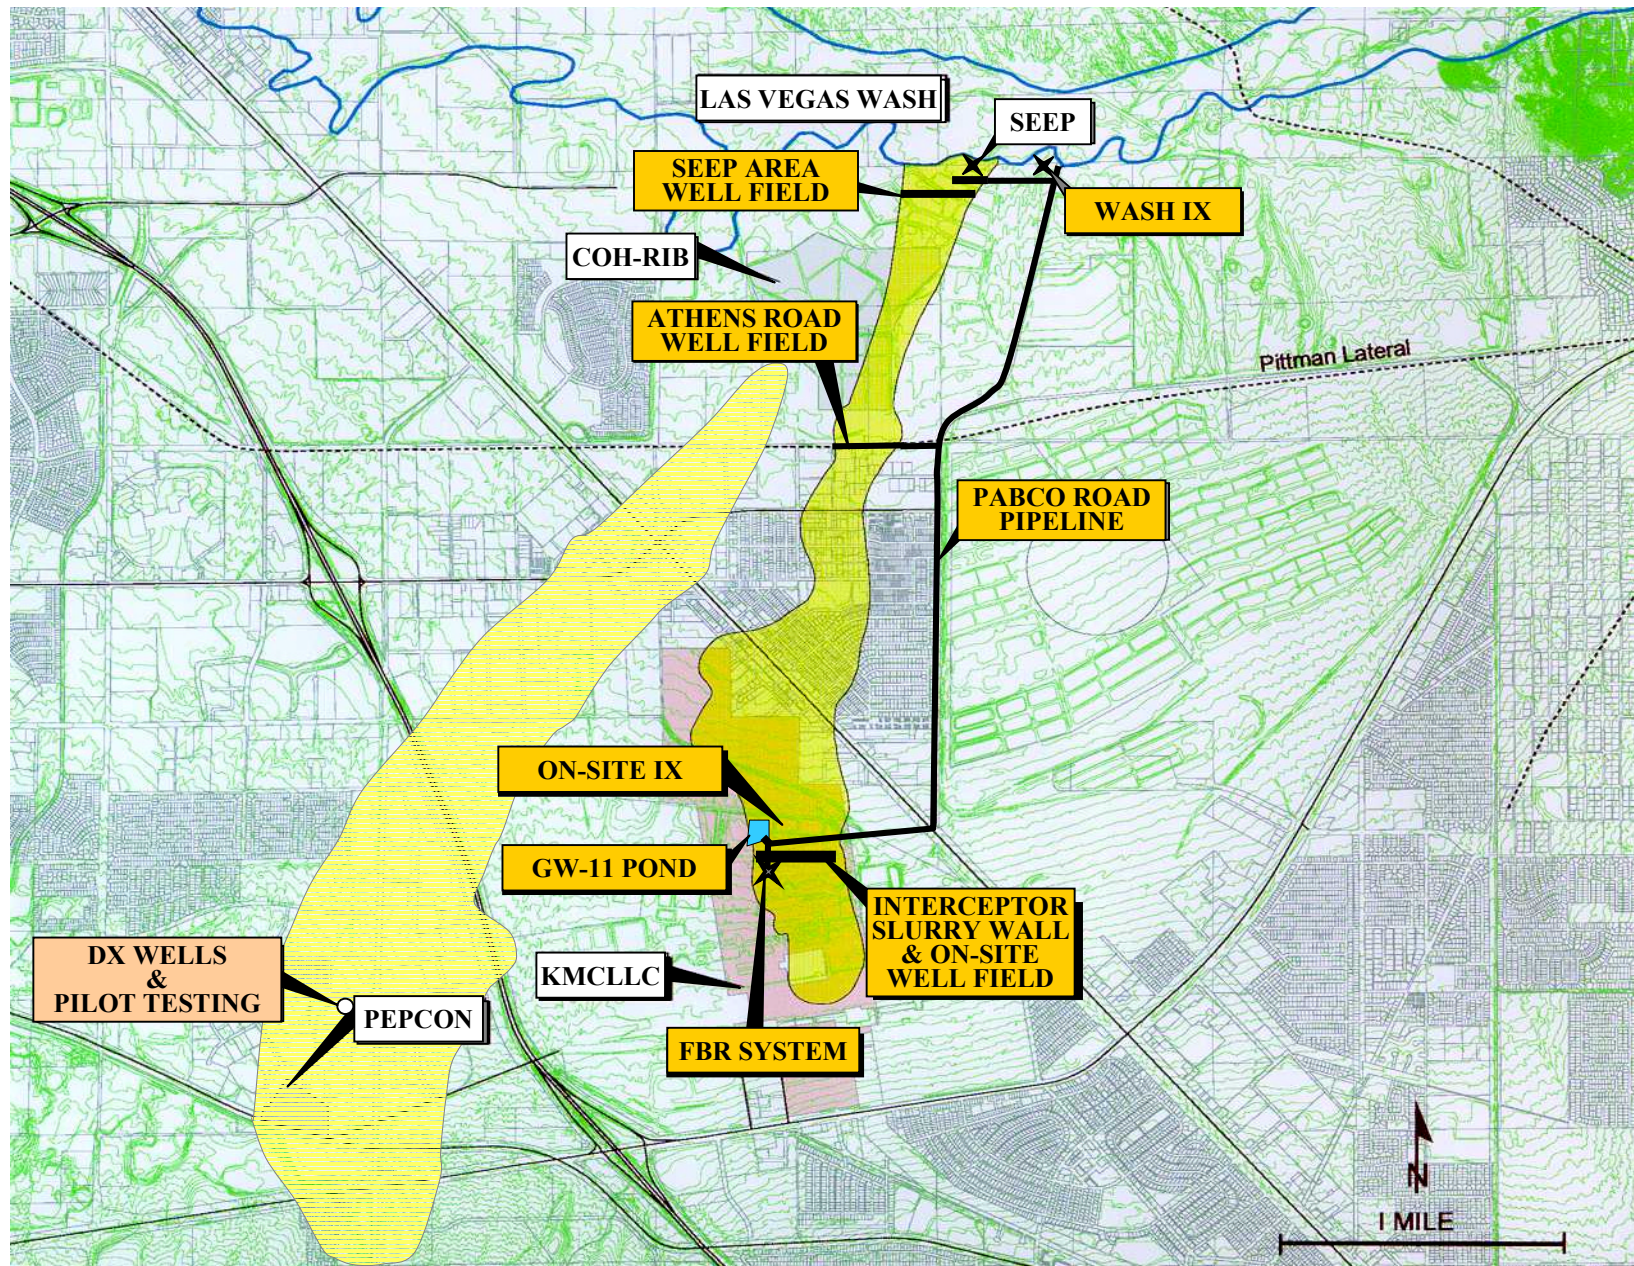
LAS VEGAS WASH

SEEP

SEEP AREA WELL FIELD

WASH IX

COH-RIB

ATHENS ROAD WELL FIELD

Pittman Lateral

PABCO ROAD PIPELINE

ON-SITE IX

GW-11 POND

INTERCEPTOR SLURRY WALL & ON-SITE WELL FIELD

DX WELLS & PILOT TESTING

PEPCON

KMCLLC

FBR SYSTEM

N

1 MILE